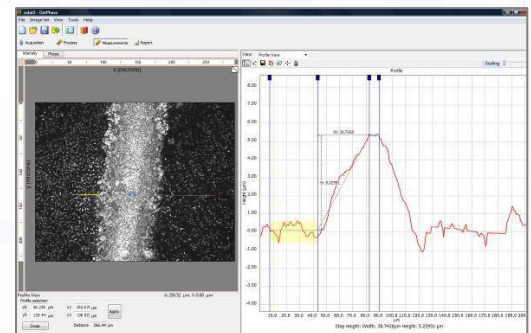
solar2 - GetPhase

File Image Set View Tools Help

Acquisition Process Measurements Report

Intensity Phase

X (MICRONS)

Y (MICRONS)

View Profile View

Profile

Scaling

W: 36.7420

H: 5.2590

6.00
5.00
4.00
3.00
2.00
1.00
0.00
-1.00
-2.00
-3.00
-4.00

Height (µm)

µm

Step Height: Width: 36.7420µm Height: 5.2290µm

Profile View

Profile selection

X1 Y1 X2 Y2

Apply

Distance

Snap